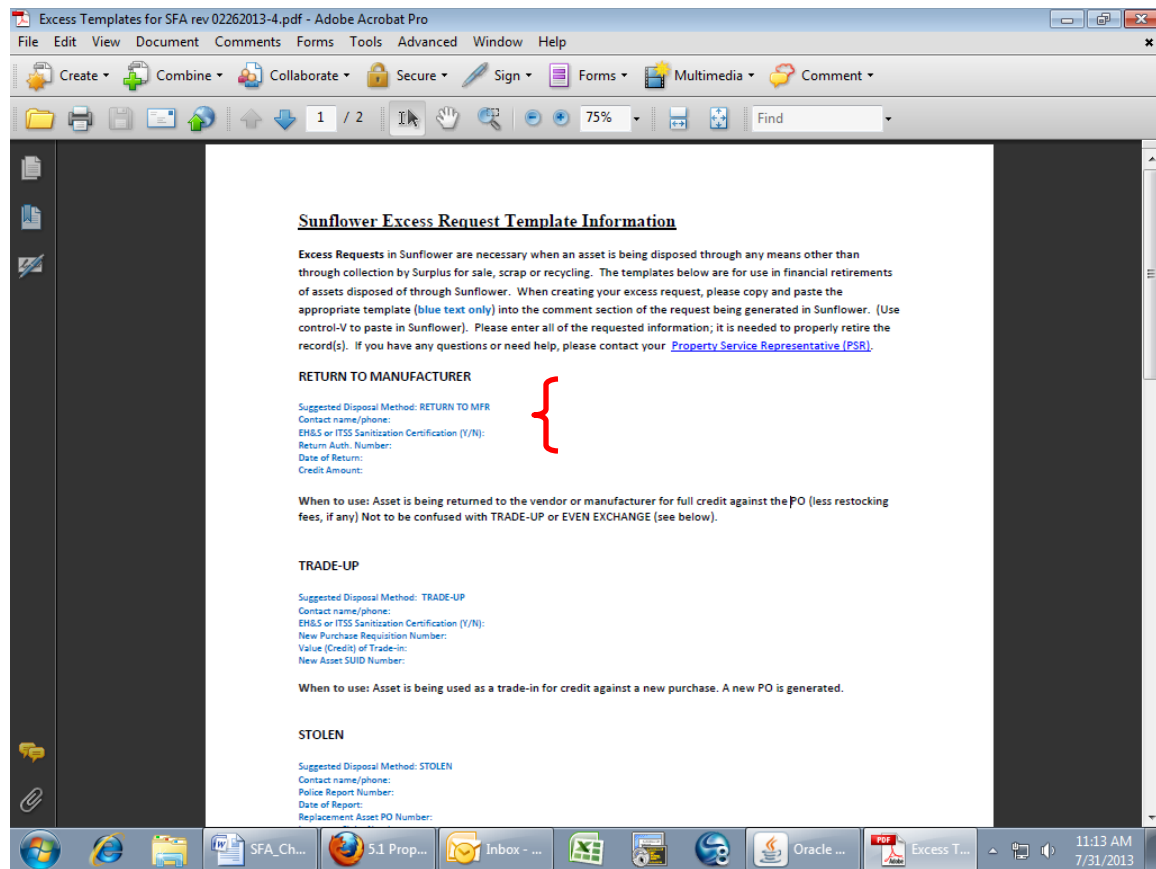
Excess Templates for SFA rev 02262013-4.pdf - Adobe Acrobat Pro

File Edit View Document Comments Forms Tools Advanced Window Help

Create Combine Collaborate Secure Sign Forms Multimedia Comment

1 / 2 75% Find

Sunflower Excess Request Template Information

Excess Requests in Sunflower are necessary when an asset is being disposed through any means other than through collection by Surplus for sale, scrap or recycling. The templates below are for use in financial retirements of assets disposed of through Sunflower. When creating your excess request, please copy and paste the appropriate template (blue text only) into the comment section of the request being generated in Sunflower. (Use control-V to paste in Sunflower). Please enter all of the requested information; it is needed to properly retire the record(s). If you have any questions or need help, please contact your Property Service Representative (PSR).

RETURN TO MANUFACTURER

Suggested Disposal Method: RETURN TO MFR
Contact name/phone:
EH&S or ITSS Sanitization Certification (Y/N):
Return Auth. Number:
Date of Return:
Credit Amount:

When to use: Asset is being returned to the vendor or manufacturer for full credit against the PO (less restocking fees, if any) Not to be confused with TRADE-UP or EVEN EXCHANGE (see below).

TRADE-UP

Suggested Disposal Method: TRADE-UP
Contact name/phone:
EH&S or ITSS Sanitization Certification (Y/N):
New Purchase Requisition Number:
Value (Credit) of Trade-in:
New Asset SUID Number:

When to use: Asset is being used as a trade-in for credit against a new purchase. A new PO is generated.

STOLEN

Suggested Disposal Method: STOLEN
Contact name/phone:
Police Report Number:
Date of Report:
Replacement Asset PO Number:

SFA_Ch... 5.1 Prop... Inbox - ... Oracle ... Excess T... 11:13 AM 7/31/2013